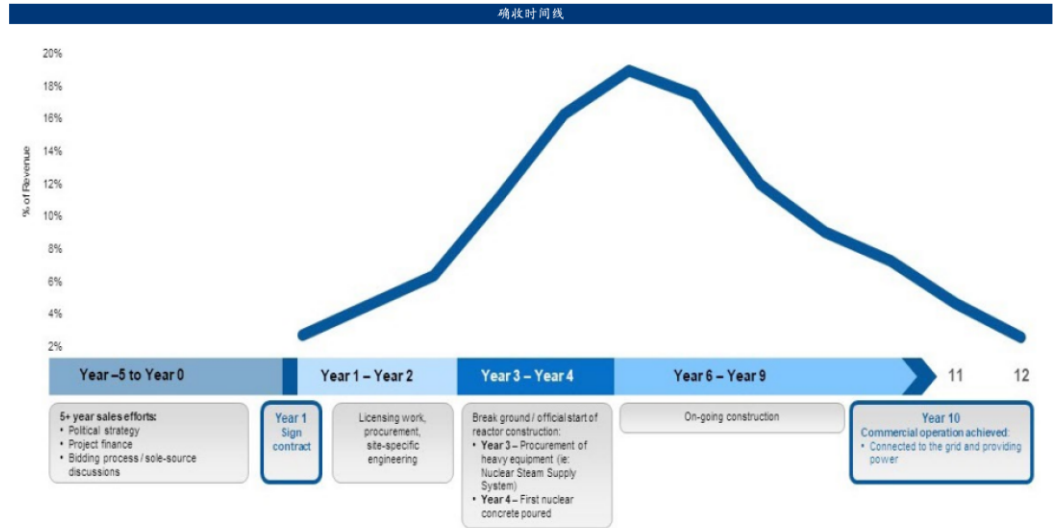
确收时间线

20%
18%
16%
14%
12%
10%
8%
6%
4%
2%

% of Revenue

Year –5 to Year 0

Year 1 – Year 2

Year 3 – Year 4

Year 6 – Year 9

11

12

5+ year sales efforts:
• Political strategy
• Project finance
• Bidding process / sole-source discussions

Year 1 Sign contract

Licensing work, procurement, site-specific engineering

Break ground / official start of reactor construction:
• **Year 3** – Procurement of heavy equipment (ie: Nuclear Steam Supply System)
• **Year 4** – First nuclear concrete poured

On-going construction

Year 10
Commercial operation achieved:
• Connected to the grid and providing power